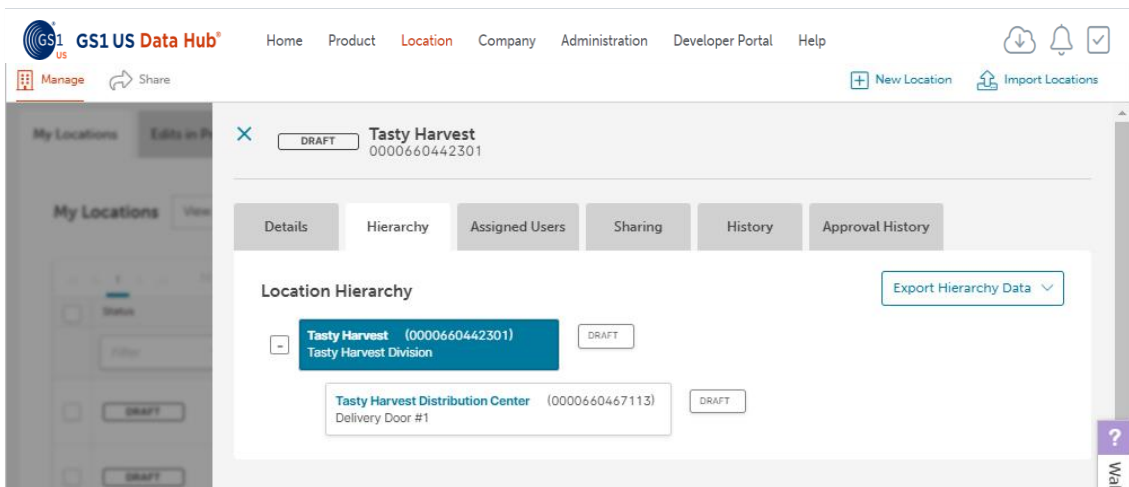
GS1 US GS1 US Data Hub®

Home Product Location Company Administration Developer Portal Help

Manage Share

New Location Import Locations

My Locations Edits in P

My Locations View

Status

Filter

DRAFT

DRAFT

×

DRAFT Tasty Harvest
0000660442301

Details Hierarchy Assigned Users Sharing History Approval History

Location Hierarchy

Export Hierarchy Data

-

Tasty Harvest (0000660442301)
Tasty Harvest Division

DRAFT

Tasty Harvest Distribution Center (0000660467113)
Delivery Door #1

DRAFT

?

Wal